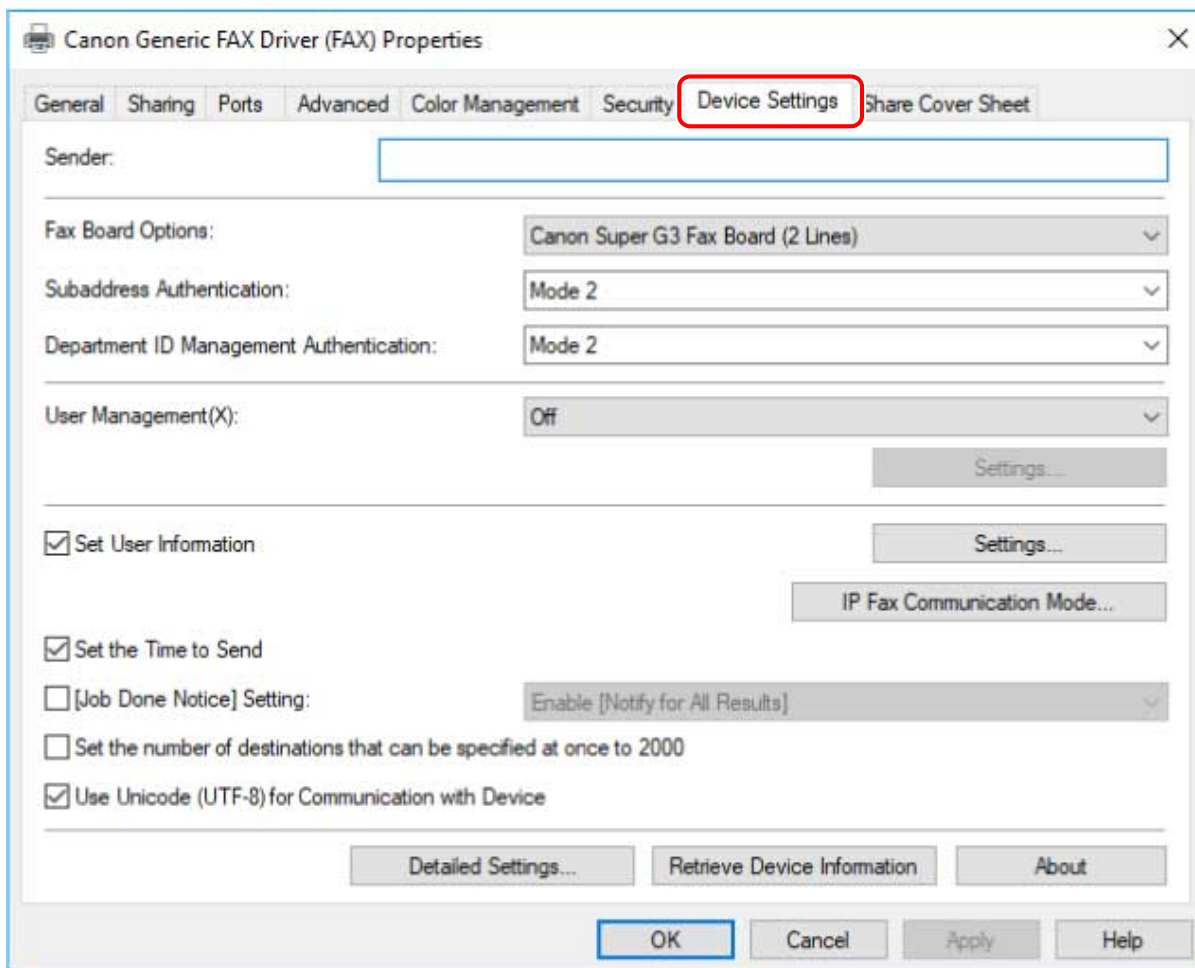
Canon Generic FAX Driver (FAX) Properties

×

General | Sharing | Ports | Advanced | Color Management | Security | Device Settings | Share Cover Sheet

Sender:

Fax Board Options: Canon Super G3 Fax Board (2 Lines)

Subaddress Authentication: Mode 2

Department ID Management Authentication: Mode 2

User Management(X): Off

Settings...

Set User Information

Settings...

IP Fax Communication Mode...

Set the Time to Send

[Job Done Notice] Setting: Enable [Notify for All Results]

Set the number of destinations that can be specified at once to 2000

Use Unicode (UTF-8) for Communication with Device

Detailed Settings... | Retrieve Device Information | About

OK | Cancel | Apply | Help